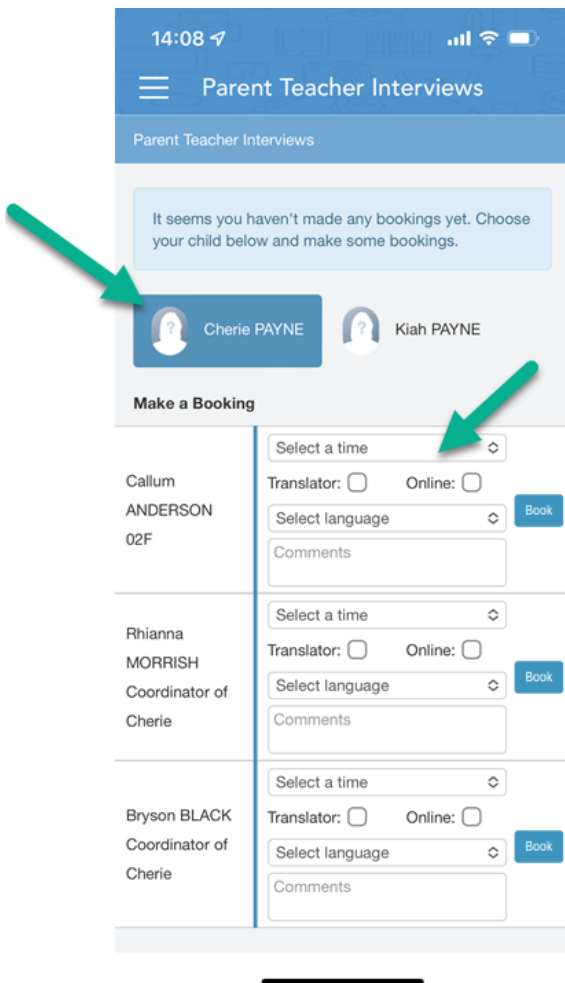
14:08

Parent Teacher Interviews

Parent Teacher Interviews

It seems you haven't made any bookings yet. Choose your child below and make some bookings.

Cherie PAYNE

Kiah PAYNE

Make a Booking

Callum ANDERSON 02F

Select a time
Translator: Online:
Select language
Comments
Book

Rhianna MORRISH Coordinator of Cherie

Select a time
Translator: Online:
Select language
Comments
Book

Bryson BLACK Coordinator of Cherie

Select a time
Translator: Online:
Select language
Comments
Book